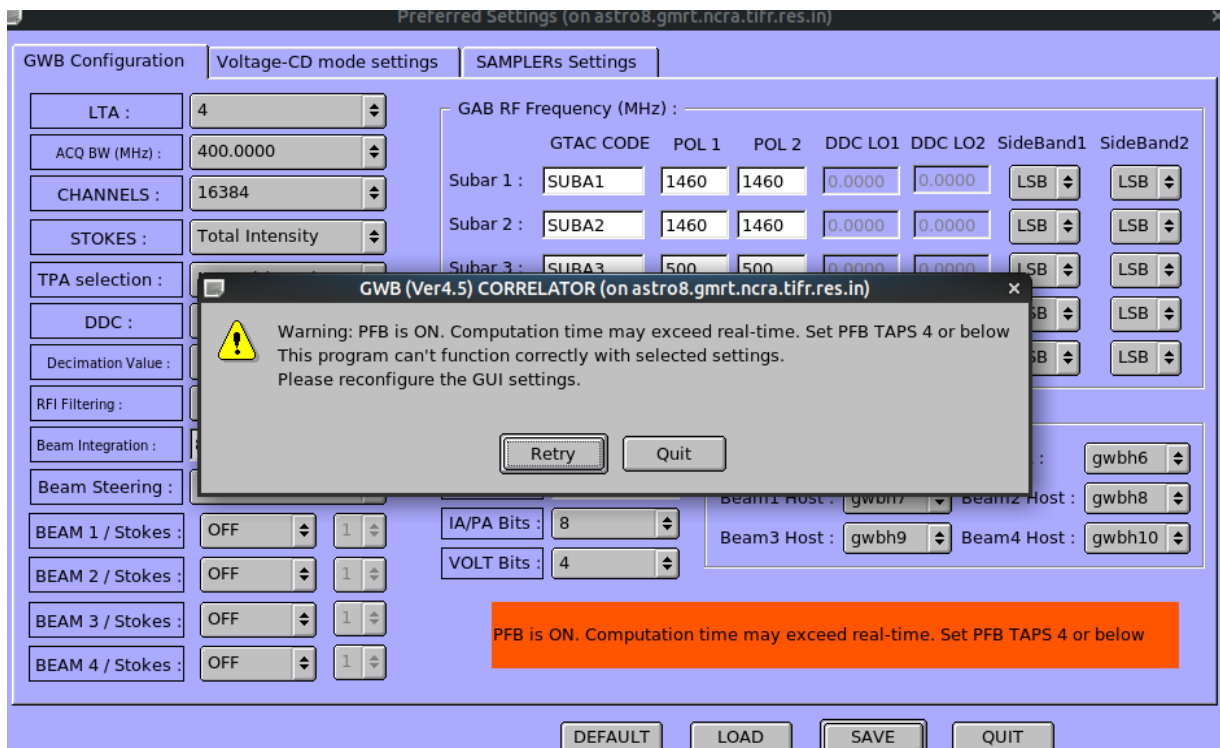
Preferred Settings (on astro8.gmrt.ncra.tifr.res.in)

GWB Configuration | Voltage-CD mode settings | SAMPLERs Settings

LTA : 4

ACQ BW (MHz) : 400.0000

CHANNELS : 16384

STOKES : Total Intensity

TPA selection :

DDC :

Decimation Value :

RFI Filtering :

Beam Integration :

Beam Steering :

BEAM 1 / Stokes : OFF 1

BEAM 2 / Stokes : OFF 1

BEAM 3 / Stokes : OFF 1

BEAM 4 / Stokes : OFF 1

GAB RF Frequency (MHz) :

| | GTAC CODE | POL 1 | POL 2 | DDC LO1 | DDC LO2 | SideBand1 | SideBand2 |
|---|---|---|---|---|---|---|---|
| Subar 1 : | SUBA1 | 1460 | 1460 | 0.0000 | 0.0000 | LSB | LSB |
| Subar 2 : | SUBA2 | 1460 | 1460 | 0.0000 | 0.0000 | LSB | LSB |
| Subar 3 : | SUBA3 | 500 | 500 | 0.0000 | 0.0000 | LSB | LSB |
| | | | | | | LSB | LSB |
| | | | | | | LSB | LSB |

GWB (Ver4.5) CORRELATOR (on astro8.gmrt.ncra.tifr.res.in)

Warning: PFB is ON. Computation time may exceed real-time. Set PFB TAPS 4 or below
This program can't function correctly with selected settings.
Please reconfigure the GUI settings.

Retry Quit

IA/PA Bits : 8

VOLT Bits : 4

: gwbh6

Beam1 Host : gwbh7 Beam2 Host : gwbh8

Beam3 Host : gwbh9 Beam4 Host : gwbh10

PFB is ON. Computation time may exceed real-time. Set PFB TAPS 4 or below

DEFAULT LOAD SAVE QUIT